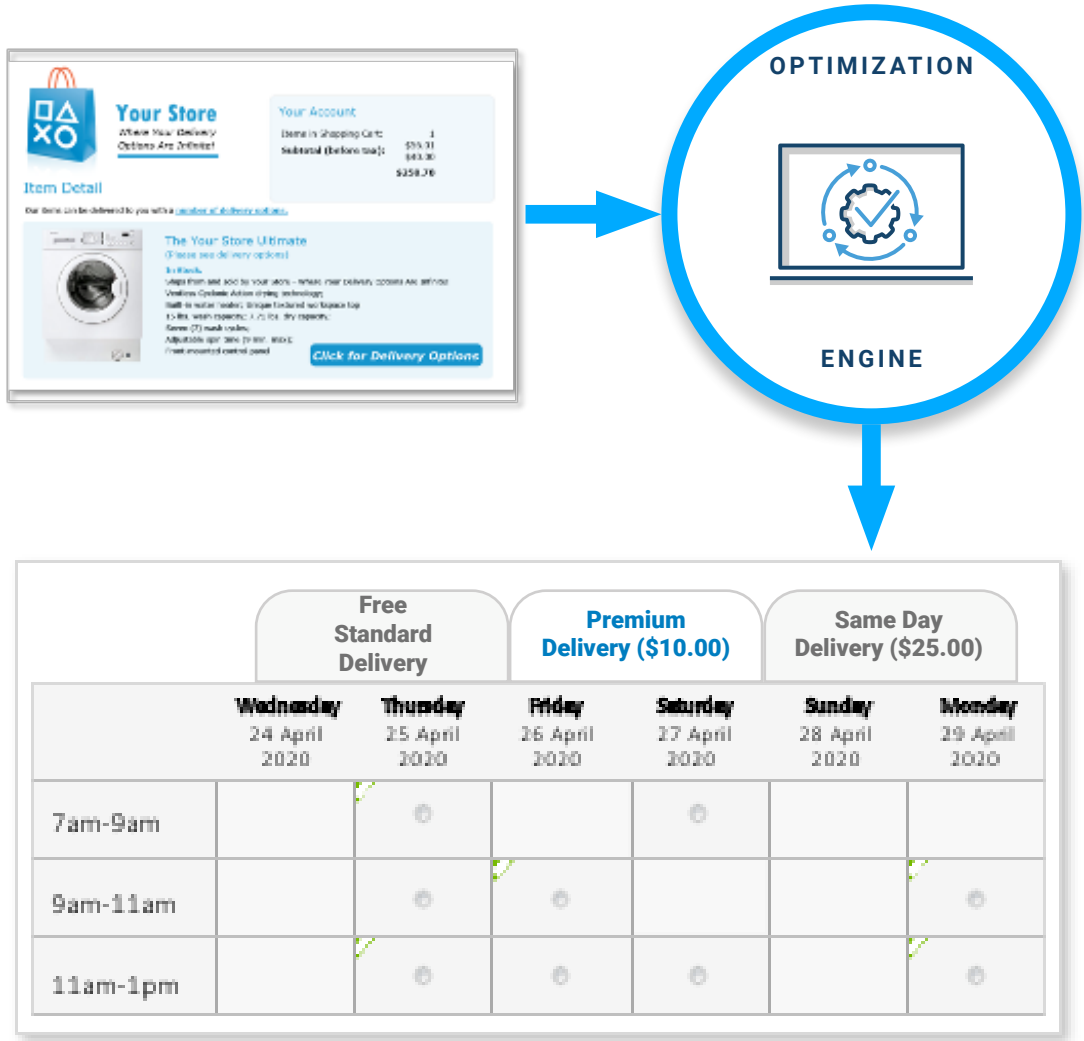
Your Store
Where Your Delivery Options Are Infinite!

Your Account
Items in Shopping Cart: 1
Subtotal (before tax): $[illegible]
$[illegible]
$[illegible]

Item Detail

Our items can be delivered to you with a number of delivery options.

The Your Store Ultimate
(Please see delivery options)
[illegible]

Click for Delivery Options

OPTIMIZATION

ENGINE

| | Free Standard Delivery | | Premium Delivery ($10.00) | | Same Day Delivery ($25.00) | |
|---|---|---|---|---|---|---|
| | Wednesday 24 April 2020 | Thursday 25 April 2020 | Friday 26 April 2020 | Saturday 27 April 2020 | Sunday 28 April 2020 | Monday 29 April 2020 |
| 7am-9am | | | | | | |
| 9am-11am | | | | | | |
| 11am-1pm | | | | | | |